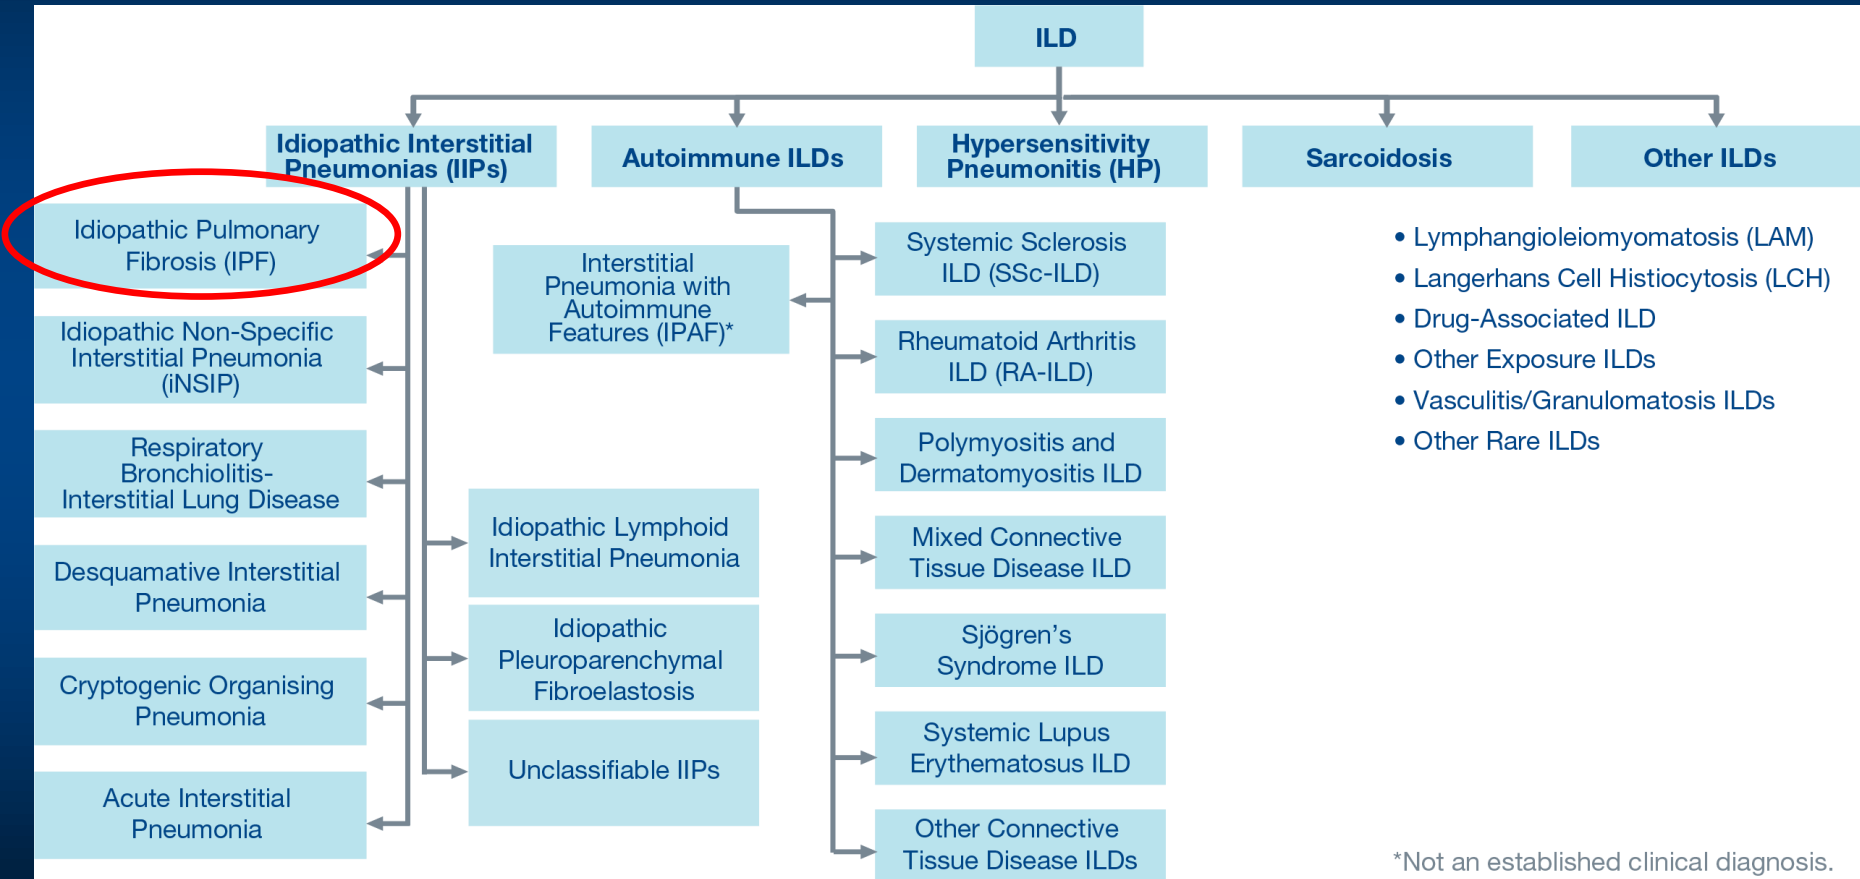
ILD

Idiopathic Interstitial Pneumonias (IIPs)

Autoimmune ILDs

Hypersensitivity Pneumonitis (HP)

Sarcoidosis

Other ILDs

Idiopathic Pulmonary Fibrosis (IPF)

Idiopathic Non-Specific Interstitial Pneumonia (iNSIP)

Respiratory Bronchiolitis-Interstitial Lung Disease

Desquamative Interstitial Pneumonia

Cryptogenic Organising Pneumonia

Acute Interstitial Pneumonia

Interstitial Pneumonia with Autoimmune Features (IPAF)*

Idiopathic Lymphoid Interstitial Pneumonia

Idiopathic Pleuroparenchymal Fibroelastosis

Unclassifiable IIPs

Systemic Sclerosis ILD (SSc-ILD)

Rheumatoid Arthritis ILD (RA-ILD)

Polymyositis and Dermatomyositis ILD

Mixed Connective Tissue Disease ILD

Sjögren’s Syndrome ILD

Systemic Lupus Erythematosus ILD

Other Connective Tissue Disease ILDs

• Lymphangioleiomyomatosis (LAM)
• Langerhans Cell Histiocytosis (LCH)
• Drug-Associated ILD
• Other Exposure ILDs
• Vasculitis/Granulomatosis ILDs
• Other Rare ILDs

*Not an established clinical diagnosis.